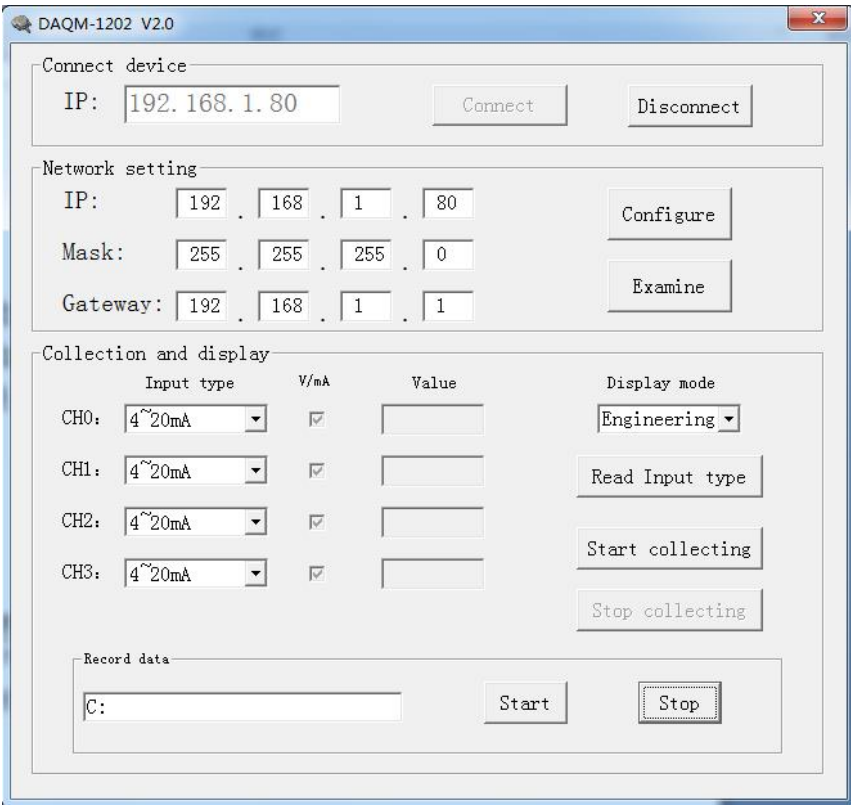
DAQM-1202 V2.0

Connect device

IP: 192. 168. 1. 80

Connect

Disconnect

Network setting

IP: 192 . 168 . 1 . 80

Mask: 255 . 255 . 255 . 0

Gateway: 192 . 168 . 1 . 1

Configure

Examine

Collection and display

Input type

V/mA

Value

Display mode

CH0: 4~20mA

CH1: 4~20mA

CH2: 4~20mA

CH3: 4~20mA

Engineering

Read Input type

Start collecting

Stop collecting

Record data

C:

Start

Stop